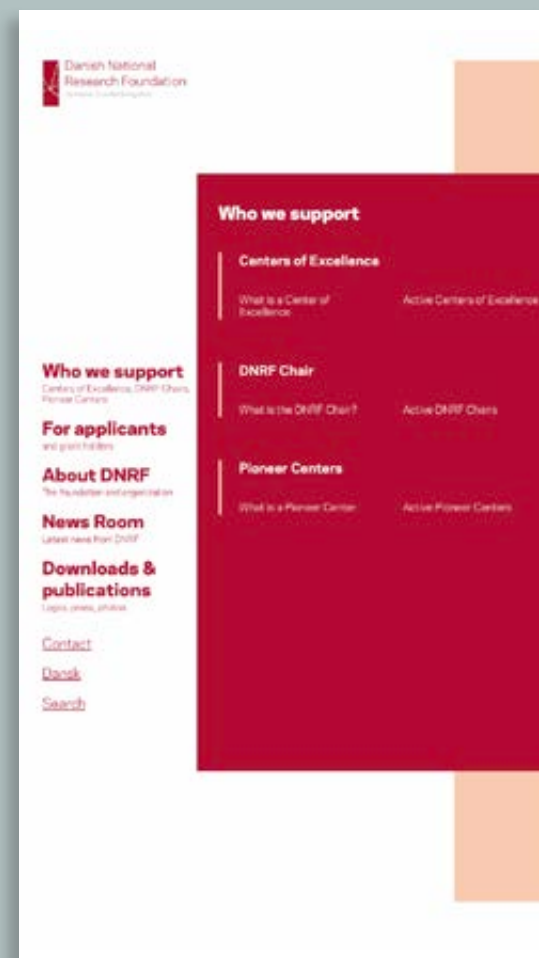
Danish National Research Foundation
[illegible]

Who we support

Centers of Excellence

What is a Center of Excellence

Active Centers of Excellence

DNRF Chair

What is the DNRF Chair?

Active DNRF Chairs

Pioneer Centers

What is a Pioneer Center

Active Pioneer Centers

Who we support
Centers of Excellence, DNRF Chairs, Pioneer Centers

For applicants
and grant holders

About DNRF
The foundation and organization

News Room
Latest news from DNRF

Downloads & publications
Logos, press, photos

Contact

Dansk

Search